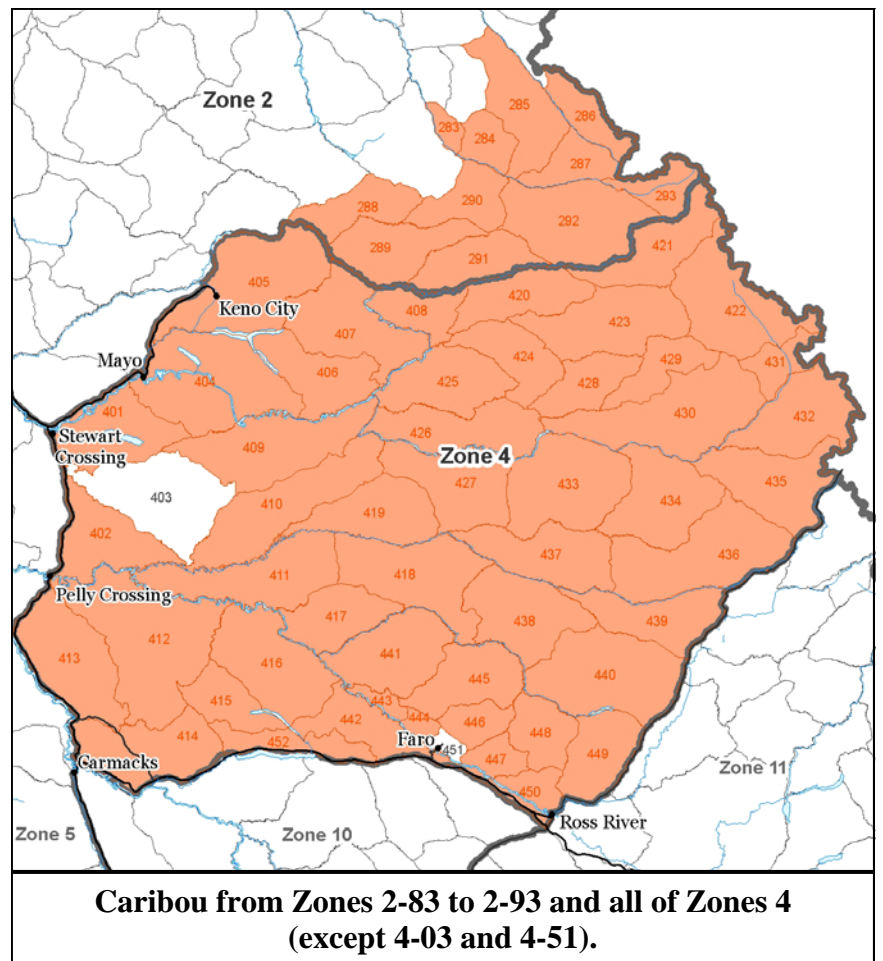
Zone 2

285
286
283
284
287
293
288
290
292
289
291
421
405
Keno City
420
408
423
422
407
Mayo
424
429
406
431
404
425
428
430
401
432
Stewart Crossing
426
409
Zone 4
435
403
427
433
434
410
419
402
437
436
411
418
Pelly Crossing
417
438
439
412
441
413
416
445
440
415
443
442
444
446
448
414
452
Faro
451
449
447
Carmacks
Zone 11
450
Ross River
Zone 5
Zone 10

Caribou from Zones 2-83 to 2-93 and all of Zones 4 (except 4-03 and 4-51).